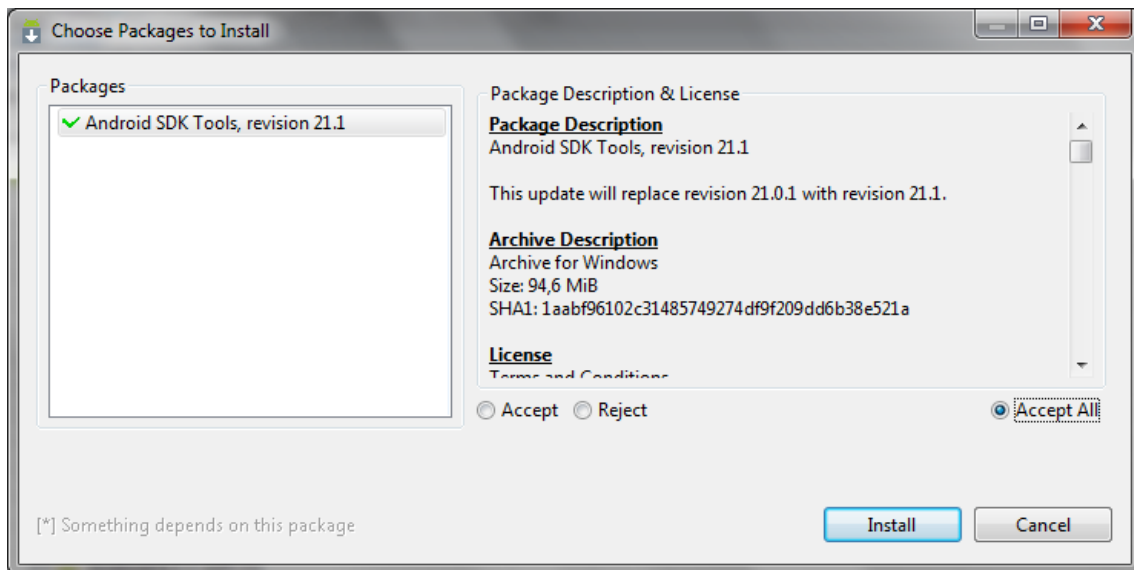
Choose Packages to Install

Packages

Android SDK Tools, revision 21.1

Package Description & License

Package Description
Android SDK Tools, revision 21.1

This update will replace revision 21.0.1 with revision 21.1.

Archive Description
Archive for Windows
Size: 94,6 MiB
SHA1: 1aabf96102c31485749274df9f209dd6b38e521a

License
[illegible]

Accept Reject Accept All

[*] Something depends on this package

Install Cancel